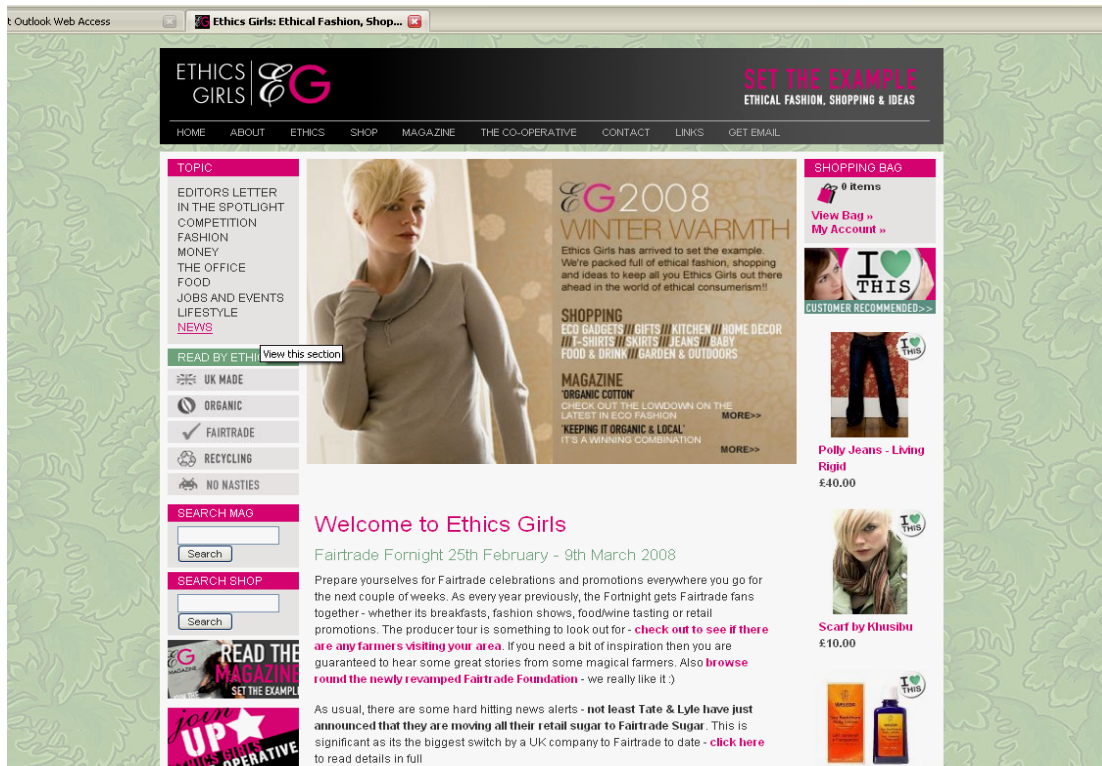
t Outlook Web Access

Ethics Girls: Ethical Fashion, Shop...

ETHICS GIRLS EG

SET THE EXAMPLE
ETHICAL FASHION, SHOPPING & IDEAS

HOME ABOUT ETHICS SHOP MAGAZINE THE CO-OPERATIVE CONTACT LINKS GET EMAIL

TOPIC
EDITORS LETTER
IN THE SPOTLIGHT
COMPETITION
FASHION
MONEY
THE OFFICE
FOOD
JOBS AND EVENTS
LIFESTYLE
NEWS

READ BY ETHI
View this section
UK MADE
ORGANIC
FAIRTRADE
RECYCLING
NO NASTIES

SEARCH MAG
Search

SEARCH SHOP
Search

EG MAGAZINE READ THE MAGAZINE SET THE EXAMPLE

join UP ETHICS GIRLS CO-OPERATIVE

EG 2008
WINTER WARMTH
Ethics Girls has arrived to set the example. We're packed full of ethical fashion, shopping and ideas to keep all you Ethics Girls out there ahead in the world of ethical consumerism!!

SHOPPING
ECO GADGETS///GIFTS///KITCHEN///HOME DECOR ///T-SHIRTS///SKIRTS///JEANS///BABY FOOD & DRINK///GARDEN & OUTDOORS

MAGAZINE
'ORGANIC COTTON'
CHECK OUT THE LOWDOWN ON THE LATEST IN ECO FASHION
MORE>>
'KEEPING IT ORGANIC & LOCAL'
IT'S A WINNING COMBINATION
MORE>>

Welcome to Ethics Girls

Fairtrade Fornight 25th February - 9th March 2008

Prepare yourselves for Fairtrade celebrations and promotions everywhere you go for the next couple of weeks. As every year previously, the Fortnight gets Fairtrade fans together - whether its breakfasts, fashion shows, food/wine tasting or retail promotions. The producer tour is something to look out for - check out to see if there are any farmers visiting your area. If you need a bit of inspiration then you are guaranteed to hear some great stories from some magical farmers. Also browse round the newly revamped Fairtrade Foundation - we really like it :)

As usual, there are some hard hitting news alerts - not least Tate & Lyle have just announced that they are moving all their retail sugar to Fairtrade Sugar. This is significant as its the biggest switch by a UK company to Fairtrade to date - click here to read details in full

SHOPPING BAG
0 items
View Bag »
My Account »

I THIS
CUSTOMER RECOMMENDED>>

I THIS
Polly Jeans - Living Rigid
£40.00

I THIS
Scarf by Khusibu
£10.00

I THIS
WELEDA